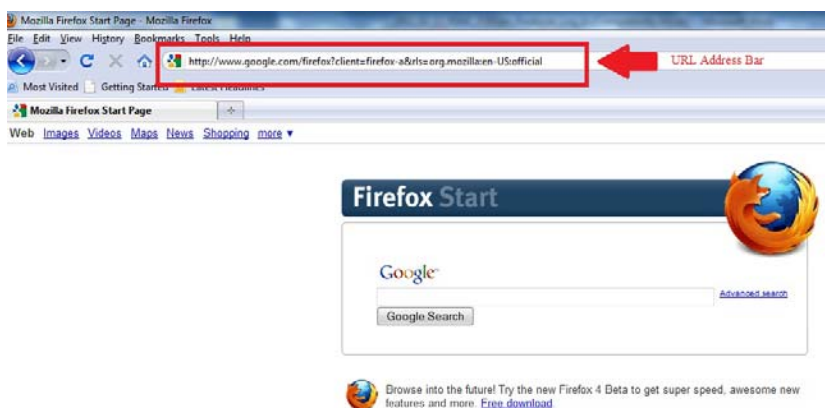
Mozilla Firefox Start Page - Mozilla Firefox

File Edit View History Bookmarks Tools Help

http://www.google.com/firefox?client=firefox-a&rls=org.mozilla:en-US:official

URL Address Bar

Most Visited Getting Started Latest Headlines

Mozilla Firefox Start Page

Web Images Videos Maps News Shopping more ▾

Firefox Start

Google

Advanced search

Google Search

Browse into the future! Try the new Firefox 4 Beta to get super speed, awesome new features and more. Free download